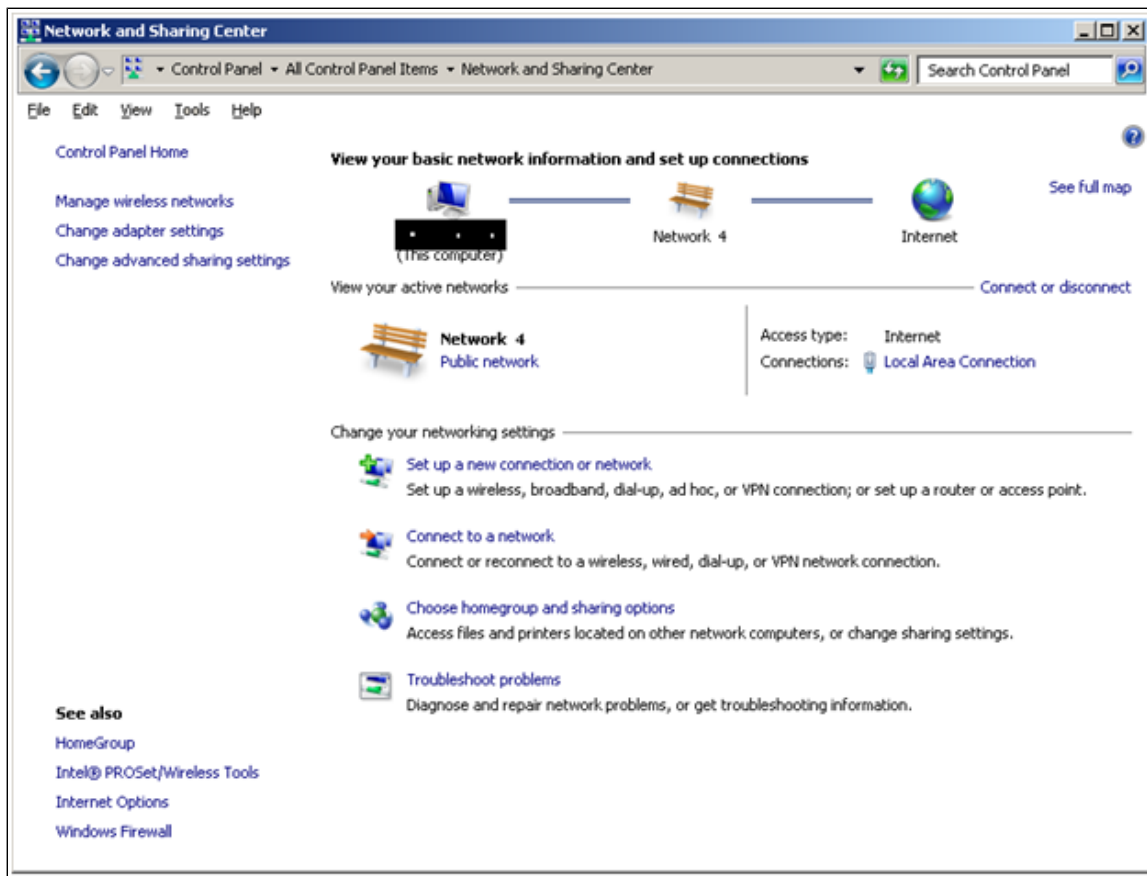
Network and Sharing Center

Control Panel ▸ All Control Panel Items ▸ Network and Sharing Center

Search Control Panel

File Edit View Tools Help

Control Panel Home

Manage wireless networks

Change adapter settings

Change advanced sharing settings

View your basic network information and set up connections

See full map

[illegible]
(This computer)

Network 4

Internet

View your active networks

Connect or disconnect

Network 4
Public network

Access type: Internet
Connections: Local Area Connection

Change your networking settings

Set up a new connection or network
Set up a wireless, broadband, dial-up, ad hoc, or VPN connection; or set up a router or access point.

Connect to a network
Connect or reconnect to a wireless, wired, dial-up, or VPN network connection.

Choose homegroup and sharing options
Access files and printers located on other network computers, or change sharing settings.

Troubleshoot problems
Diagnose and repair network problems, or get troubleshooting information.

See also

HomeGroup

Intel® PROSet/Wireless Tools

Internet Options

Windows Firewall